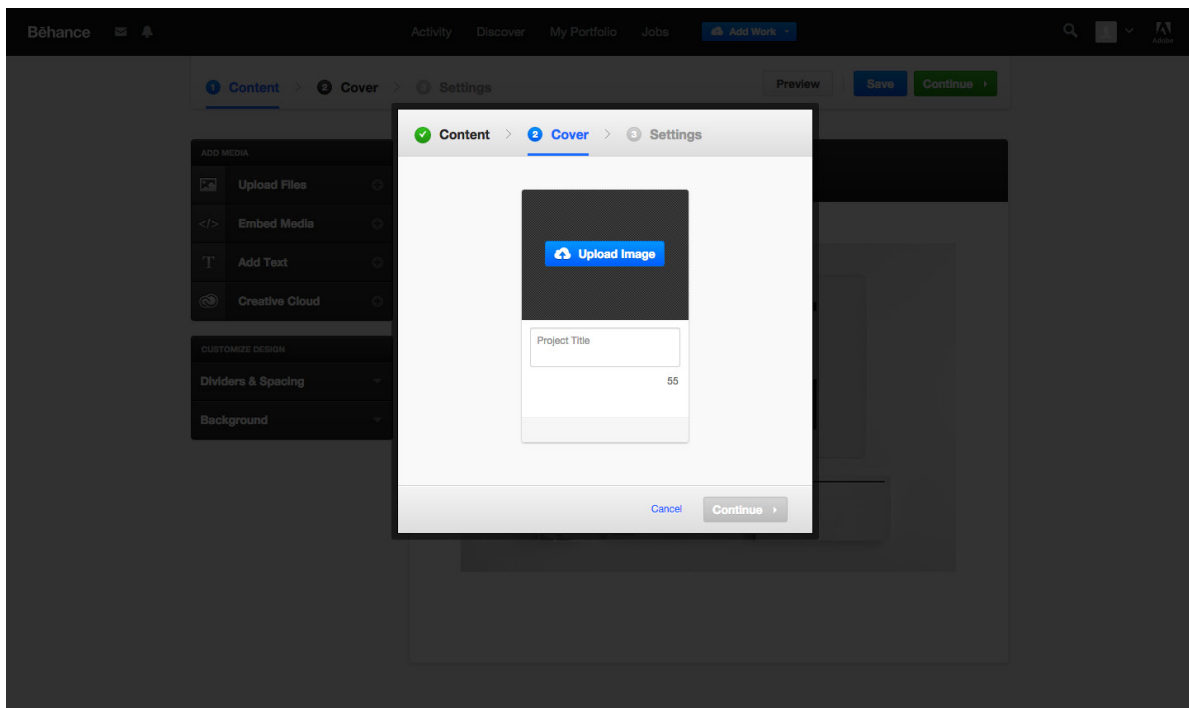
Bēhance

Activity Discover My Portfolio Jobs Add Work

Adobe

1 Content 2 Cover 3 Settings

Preview Save Continue

ADD MEDIA
Upload Files
Embed Media
Add Text
Creative Cloud

CUSTOMIZE DESIGN
Dividers & Spacing
Background

Content 2 Cover 3 Settings

Upload Image

Project Title

55

Cancel Continue